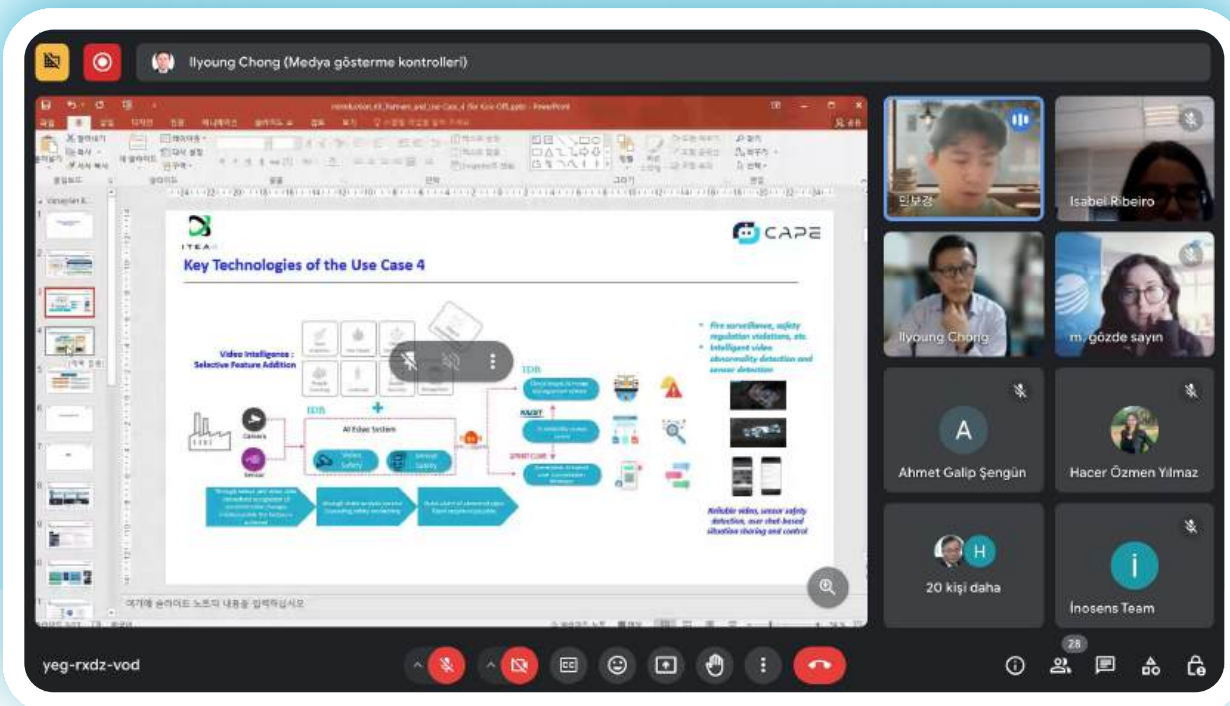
Ilyoung Chong (Medya gösterme kontrolleri)

ITEA
CAPE

Key Technologies of the Use Case 4

Video Intelligence : Selective Feature Addition

IDB
AI Edge System
Video Safety
Sensor Safety
Camera
Sensor

TDB

• Fire surveillance, safety regulation violations, etc.
• Intelligent video abnormality detection and sensor detection

Reliable video, sensor safety detection, chat-based situation sharing and control

여기에 슬라이드 노트의 내용을 입력하십시오

민보경
Isabel Ribeiro
Ilyoung Chong
m. gözde sayın
A
Ahmet Galip Şengün
Hacer Özmen Yılmaz
H
20 kişi daha
İ
İnosens Team

yeg-rxdz-vod
28